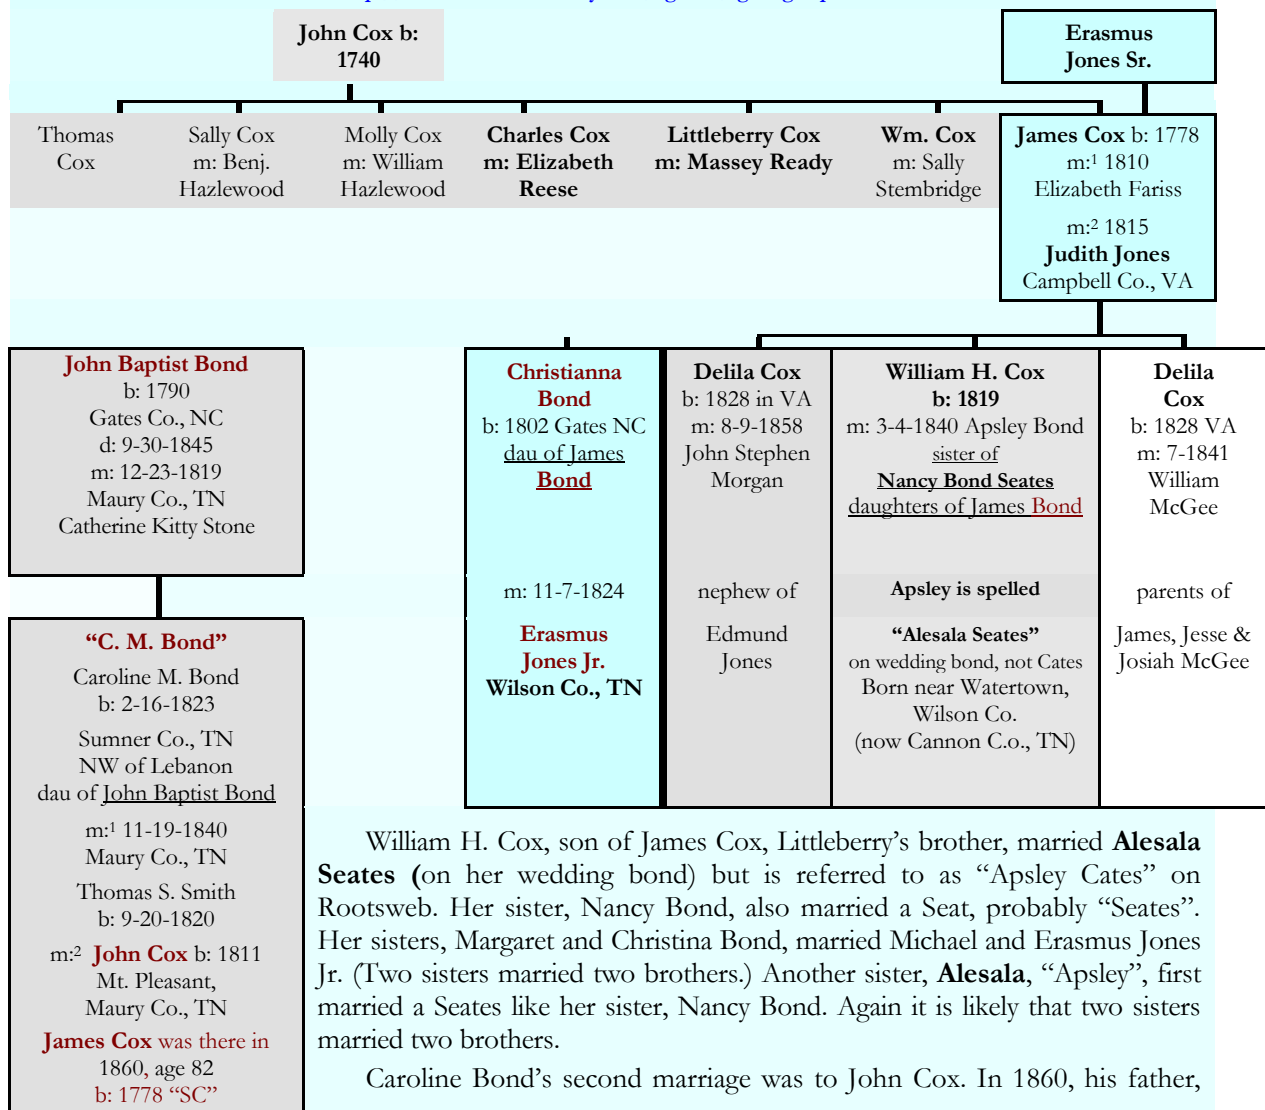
John Cox b: 1740

Erasmus Jones Sr.

Thomas Cox

Sally Cox m: Benj. Hazlewood

Molly Cox m: William Hazlewood

Charles Cox m: Elizabeth Reese

Littleberry Cox m: Massey Ready

Wm. Cox m: Sally Stembridge

James Cox b: 1778 m:¹ 1810 Elizabeth Fariss

m:² 1815 Judith Jones Campbell Co., VA

John Baptist Bond b: 1790 Gates Co., NC d: 9-30-1845 m: 12-23-1819 Maury Co., TN Catherine Kitty Stone

Christianna Bond b: 1802 Gates NC dau of James Bond

m: 11-7-1824

Erasmus Jones Jr. Wilson Co., TN

Delila Cox b: 1828 in VA m: 8-9-1858 John Stephen Morgan

nephew of

Edmund Jones

William H. Cox b: 1819 m: 3-4-1840 Apsley Bond sister of Nancy Bond Seates daughters of James Bond

Apsley is spelled

“Alesala Seates” on wedding bond, not Cates Born near Watertown, Wilson Co. (now Cannon C.o., TN)

Delila Cox b: 1828 VA m: 7-1841 William McGee

parents of

James, Jesse & Josiah McGee

“C. M. Bond”

Caroline M. Bond b: 2-16-1823

Sumner Co., TN NW of Lebanon dau of John Baptist Bond

m:¹ 11-19-1840 Maury Co., TN

Thomas S. Smith b: 9-20-1820

m:² John Cox b: 1811 Mt. Pleasant, Maury Co., TN

James Cox was there in 1860, age 82 b: 1778 “SC”

William H. Cox, son of James Cox, Littleberry’s brother, married Alesala Seates (on her wedding bond) but is referred to as “Apsley Cates” on Rootsweb. Her sister, Nancy Bond, also married a Seat, probably “Seates”. Her sisters, Margaret and Christina Bond, married Michael and Erasmus Jones Jr. (Two sisters married two brothers.) Another sister, Alesala, “Apsley”, first married a Seates like her sister, Nancy Bond. Again it is likely that two sisters married two brothers.

Caroline Bond’s second marriage was to John Cox. In 1860, his father,